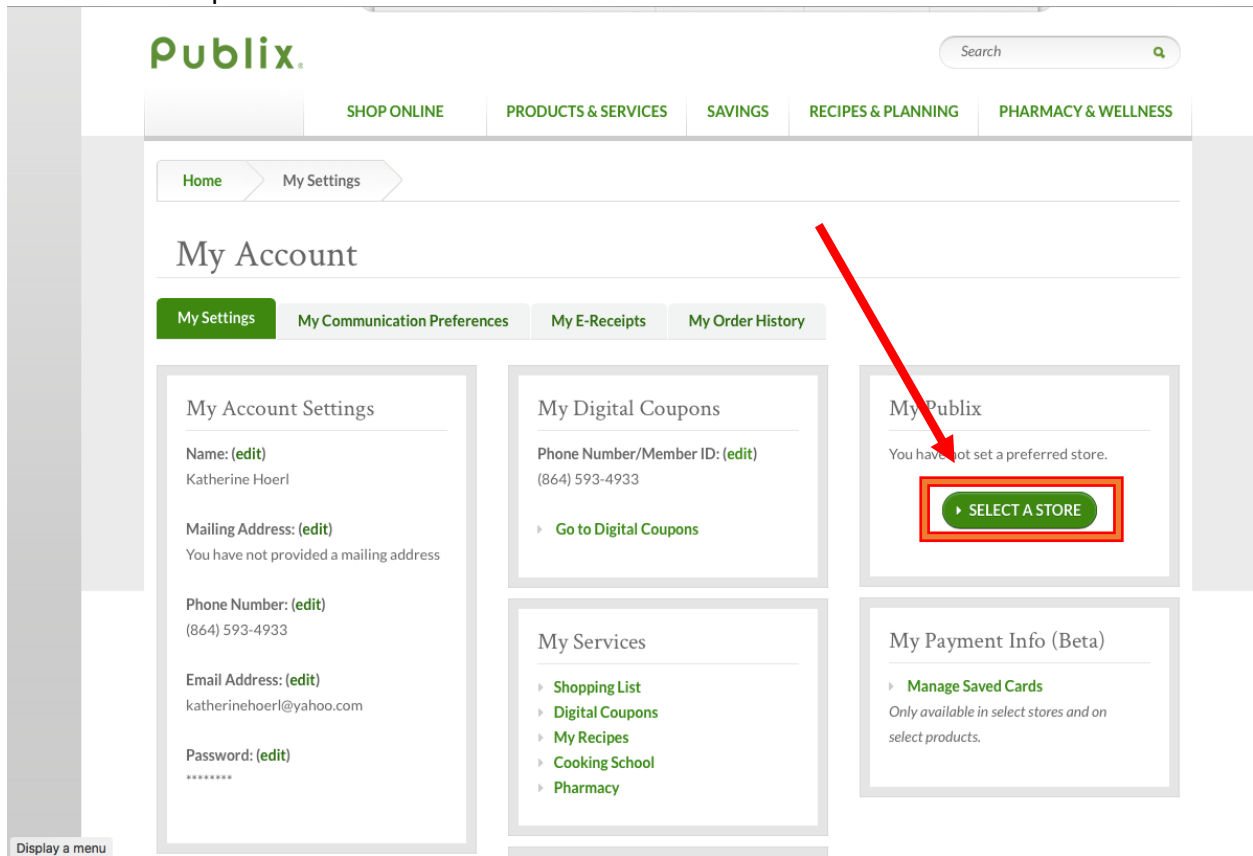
Publix.

Search

SHOP ONLINE
PRODUCTS & SERVICES
SAVINGS
RECIPES & PLANNING
PHARMACY & WELLNESS

Home
My Settings

My Account

My Settings
My Communication Preferences
My E-Receipts
My Order History

My Account Settings

Name: (edit)
Katherine Hoerl

Mailing Address: (edit)
You have not provided a mailing address

Phone Number: (edit)
(864) 593-4933

Email Address: (edit)
katherinehoerl@yahoo.com

Password: (edit)
********

My Digital Coupons

Phone Number/Member ID: (edit)
(864) 593-4933

Go to Digital Coupons

My Services

Shopping List
Digital Coupons
My Recipes
Cooking School
Pharmacy

My Publix

You have not set a preferred store.

SELECT A STORE

My Payment Info (Beta)

Manage Saved Cards
Only available in select stores and on select products.

Display a menu